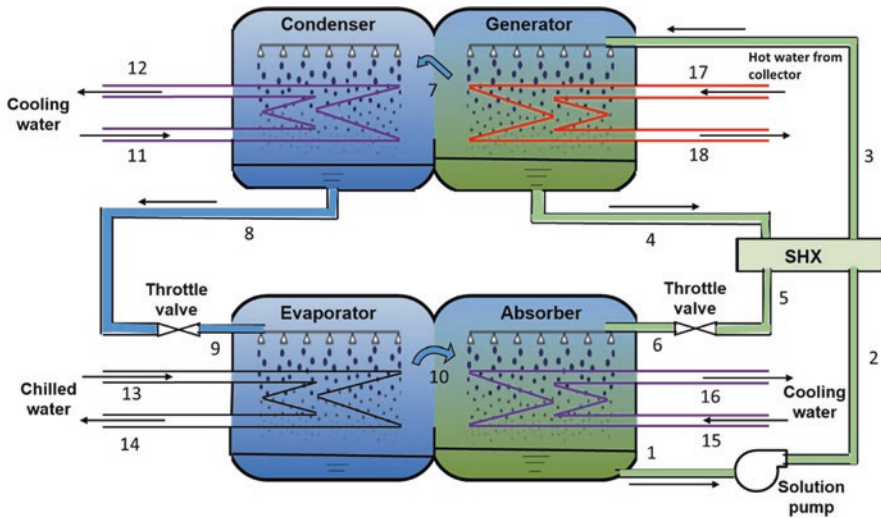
Condenser

Generator

Hot water from collector

12

17

Cooling water

7

11

18

3

8

4

SHX

Throttle valve

Throttle valve

5

Evaporator

Absorber

9

6

2

10

Chilled water

13

16

Cooling water

14

15

1

Solution pump